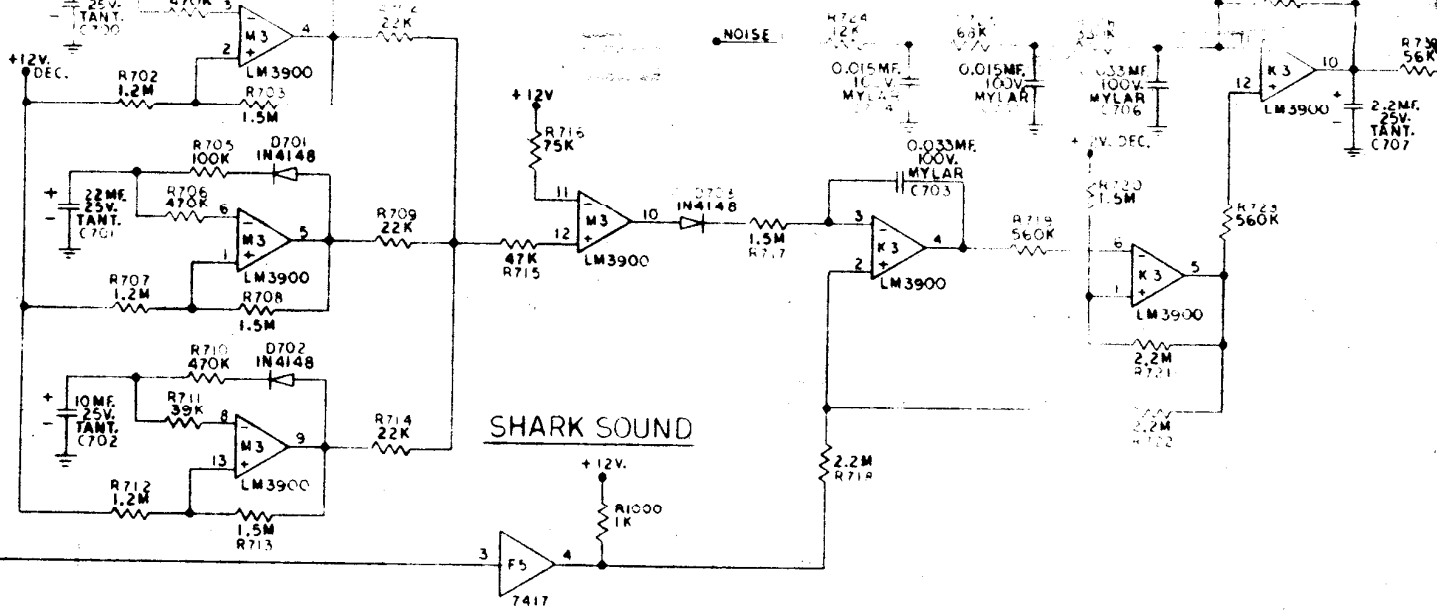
25V.
TANT.
C700
470K
3
2
M3
LM3900
4
R712
22K
+12V.
DEC.
R702
1.2M
R703
1.5M
R705
100K
D701
IN4148
22MF.
25V.
TANT.
C701
R706
470K
6
M3
1
LM3900
5
R709
22K
R707
1.2M
R708
1.5M
R710
470K
D702
IN4148
10MF.
25V.
TANT.
C702
R711
39K
8
M3
13
LM3900
9
R714
22K
R712
1.2M
1.5M
R713
+12V
R716
75K
11
M3
12
LM3900
10
D703
IN4148
47K
R715
1.5M
R717
NOISE
R724
12K
0.015MF.
100V.
MYLAR
68K
0.015MF.
100V.
MYLAR
33K
.033MF.
100V.
MYLAR
C706
0.033MF.
100V.
MYLAR
C703
3
2
K3
LM3900
4
R719
560K
+12V. DEC.
R720
1.5M
6
1
K3
LM3900
5
2.2M
R721
2.2M
R722
R723
560K
12
K3
LM3900
10
R730
56K
2.2MF.
25V.
TANT.
C707
SHARK SOUND
+12V.
R1000
1K
2.2M
R718
3
F5
4
7417